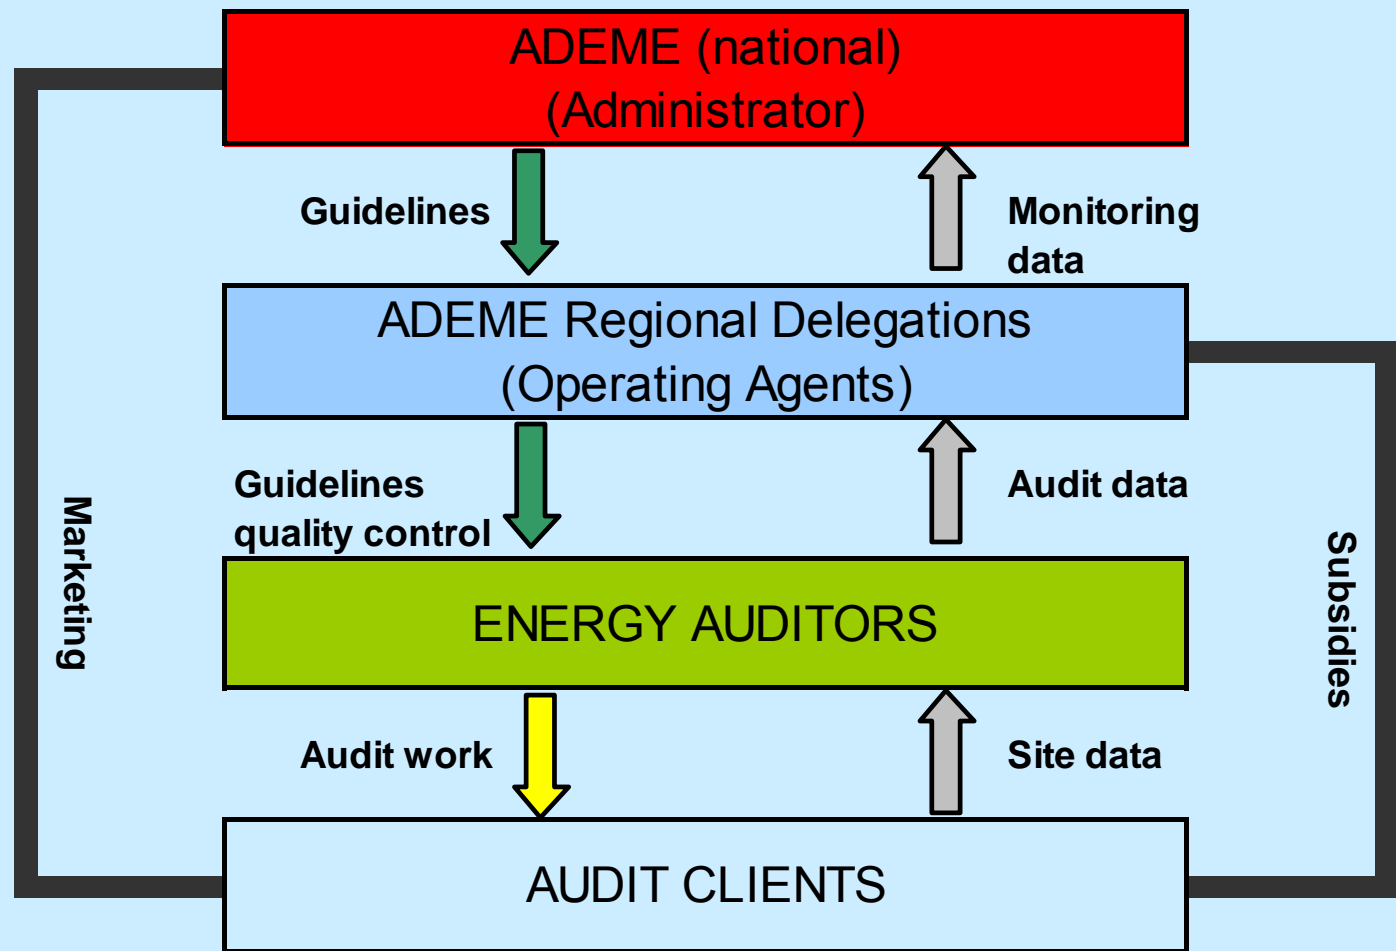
ADEME (national)
(Administrator)

Guidelines

Monitoring data

ADEME Regional Delegations
(Operating Agents)

Guidelines quality control

Audit data

Marketing

Subsidies

ENERGY AUDITORS

Audit work

Site data

AUDIT CLIENTS